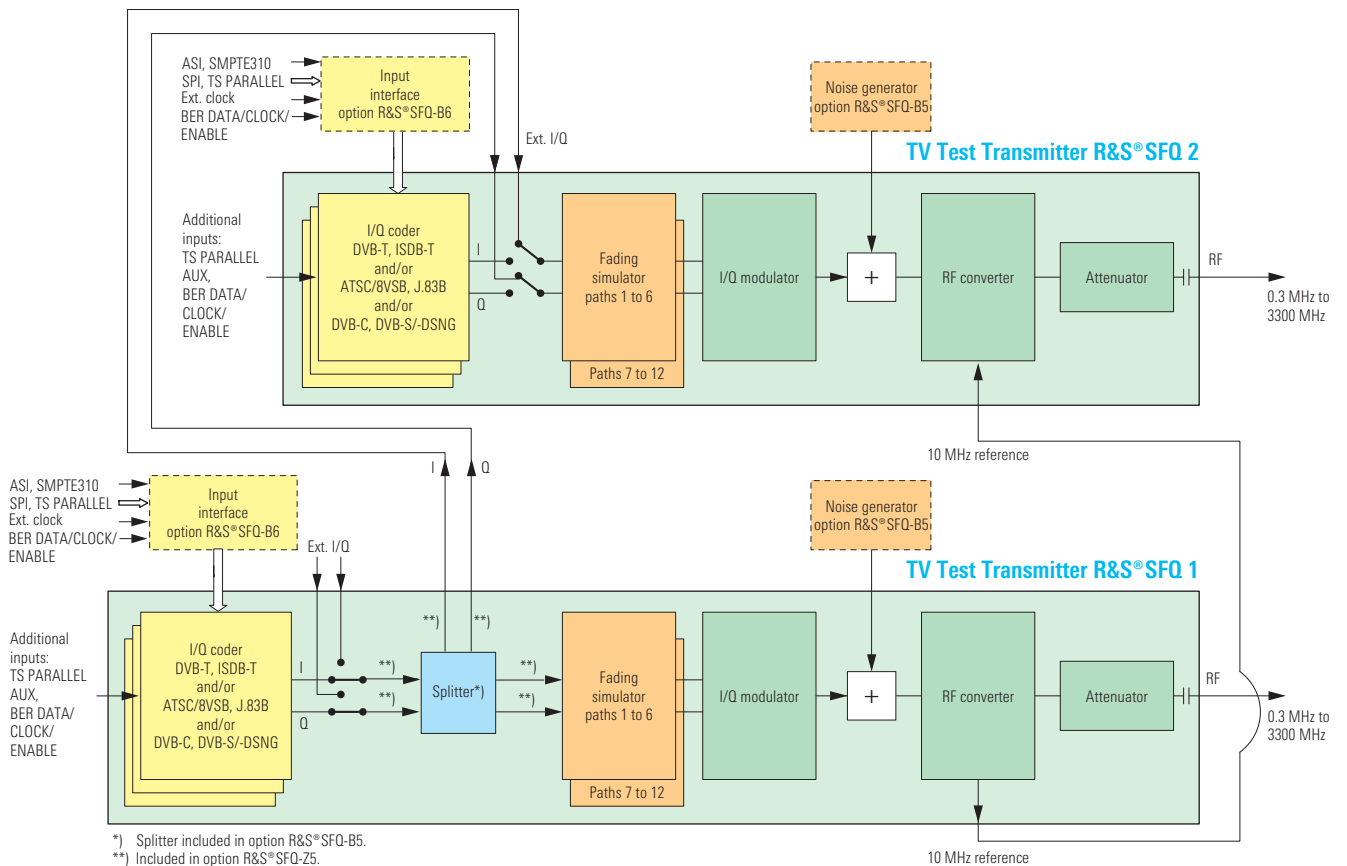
ASI, SMPTE310
SPI, TS PARALLEL
Ext. clock
BER DATA/CLOCK/ENABLE

Input interface option R&S®SFQ-B6

Ext. I/Q

Noise generator option R&S®SFQ-B5

TV Test Transmitter R&S®SFQ 2

Additional inputs: TS PARALLEL AUX, BER DATA/CLOCK/ENABLE

I/Q coder DVB-T, ISDB-T and/or ATSC/8VSB, J.83B and/or DVB-C, DVB-S/-DSNG

I

Q

Fading simulator paths 1 to 6

Paths 7 to 12

I/Q modulator

+

RF converter

Attenuator

RF

0.3 MHz to 3300 MHz

10 MHz reference

I

Q

ASI, SMPTE310
SPI, TS PARALLEL
Ext. clock
BER DATA/CLOCK/ENABLE

Input interface option R&S®SFQ-B6

Ext. I/Q

Noise generator option R&S®SFQ-B5

TV Test Transmitter R&S®SFQ 1

**)

**)

Additional inputs: TS PARALLEL AUX, BER DATA/CLOCK/ENABLE

I/Q coder DVB-T, ISDB-T and/or ATSC/8VSB, J.83B and/or DVB-C, DVB-S/-DSNG

I

Q

**)

**)

Splitter*)

**)

**)

Fading simulator paths 1 to 6

Paths 7 to 12

I/Q modulator

+

RF converter

Attenuator

RF

0.3 MHz to 3300 MHz

*) Splitter included in option R&S®SFQ-B5.
**) Included in option R&S®SFQ-Z5.

10 MHz reference